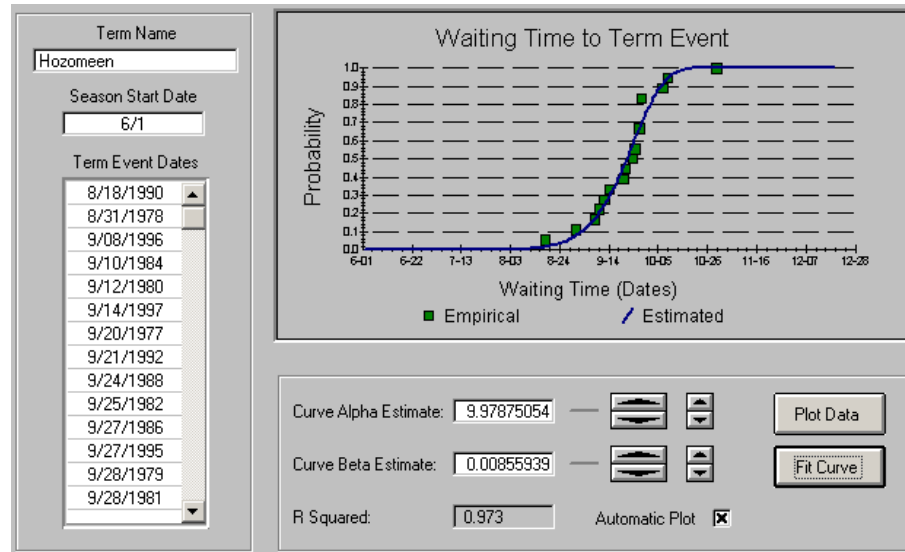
Term Name
Hozomeen
Season Start Date
6/1
Term Event Dates
8/18/1990
8/31/1978
9/08/1996
9/10/1984
9/12/1980
9/14/1997
9/20/1977
9/21/1992
9/24/1988
9/25/1982
9/27/1986
9/27/1995
9/28/1979
9/28/1981

Waiting Time to Term Event
Probability
1.0
0.9
0.8
0.7
0.6
0.5
0.4
0.3
0.2
0.1
0.0
6-01 6-22 7-13 8-03 8-24 9-14 10-05 10-26 11-16 12-07 12-28
Waiting Time (Dates)
Empirical
Estimated

Curve Alpha Estimate: 9.97875054
Curve Beta Estimate: 0.00855939
R Squared: 0.973
Plot Data
Fit Curve
Automatic Plot